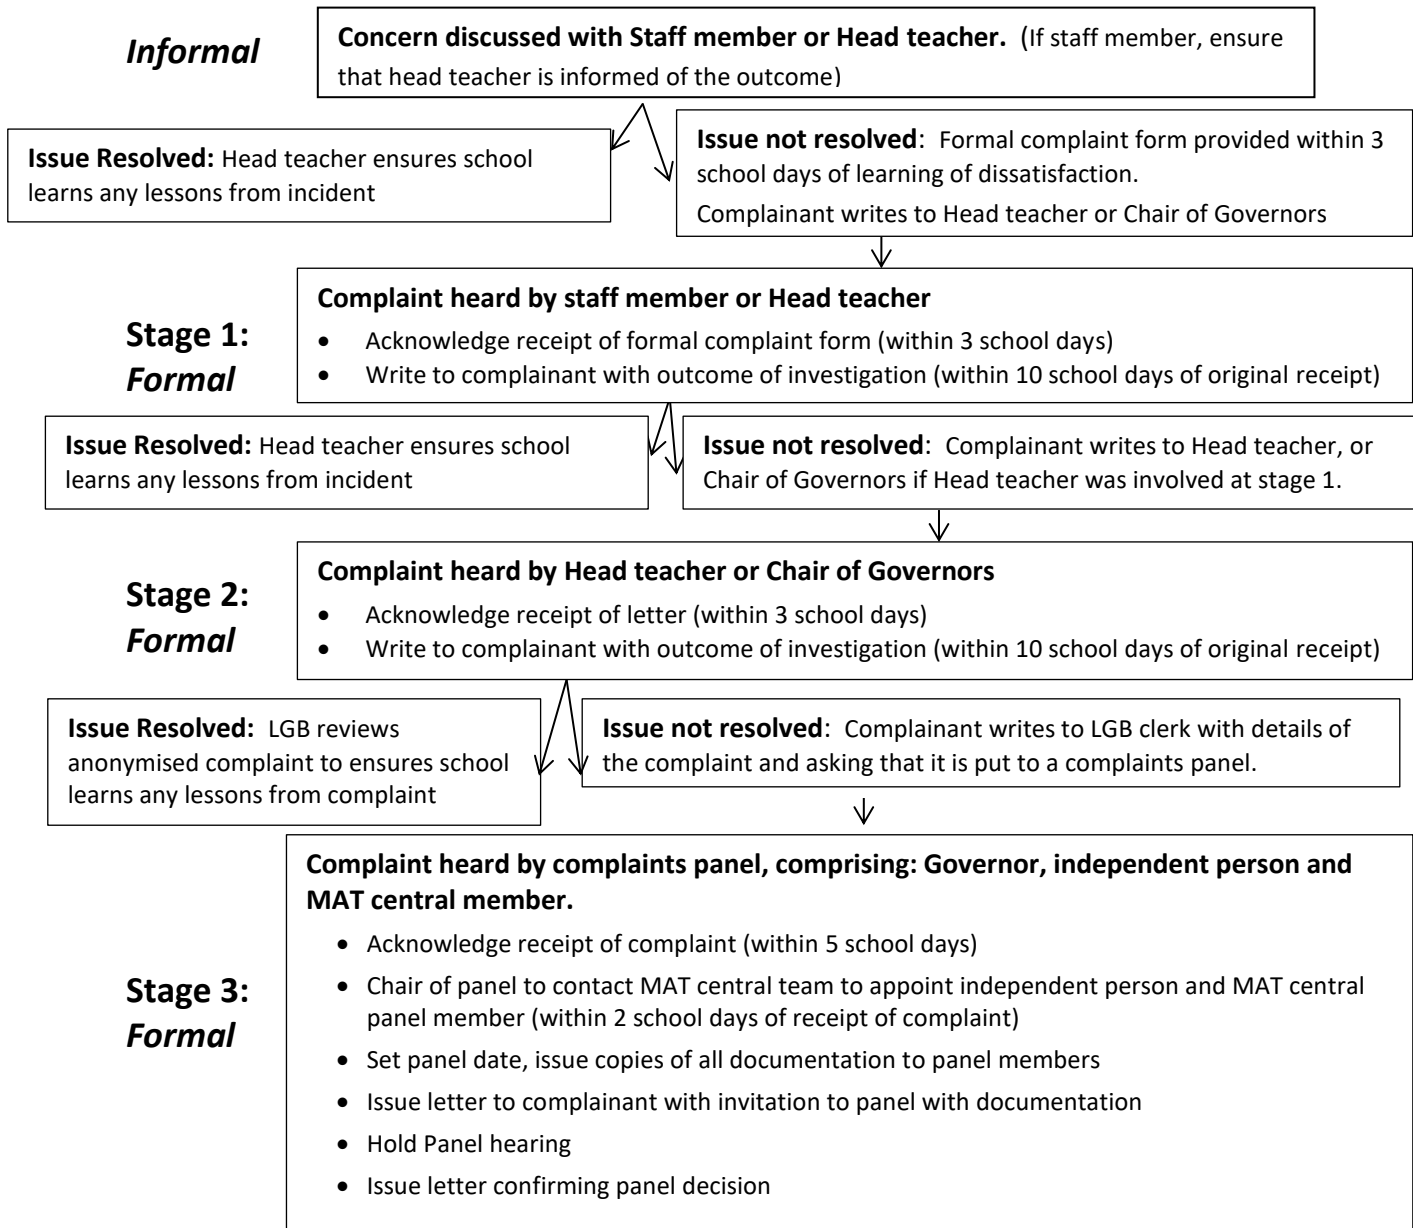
Informal

Concern discussed with Staff member or Head teacher. (If staff member, ensure that head teacher is informed of the outcome)

Issue Resolved: Head teacher ensures school learns any lessons from incident

Issue not resolved: Formal complaint form provided within 3 school days of learning of dissatisfaction.

Complainant writes to Head teacher or Chair of Governors

Stage 1: Formal

Complaint heard by staff member or Head teacher

- Acknowledge receipt of formal complaint form (within 3 school days)
- Write to complainant with outcome of investigation (within 10 school days of original receipt)

Issue Resolved: Head teacher ensures school learns any lessons from incident

Issue not resolved: Complainant writes to Head teacher, or Chair of Governors if Head teacher was involved at stage 1.

Stage 2: Formal

Complaint heard by Head teacher or Chair of Governors

- Acknowledge receipt of letter (within 3 school days)
- Write to complainant with outcome of investigation (within 10 school days of original receipt)

Issue Resolved: LGB reviews anonymised complaint to ensures school learns any lessons from complaint

Issue not resolved: Complainant writes to LGB clerk with details of the complaint and asking that it is put to a complaints panel.

Stage 3: Formal

Complaint heard by complaints panel, comprising: Governor, independent person and MAT central member.

- Acknowledge receipt of complaint (within 5 school days)
- Chair of panel to contact MAT central team to appoint independent person and MAT central panel member (within 2 school days of receipt of complaint)
- Set panel date, issue copies of all documentation to panel members
- Issue letter to complainant with invitation to panel with documentation
- Hold Panel hearing
- Issue letter confirming panel decision